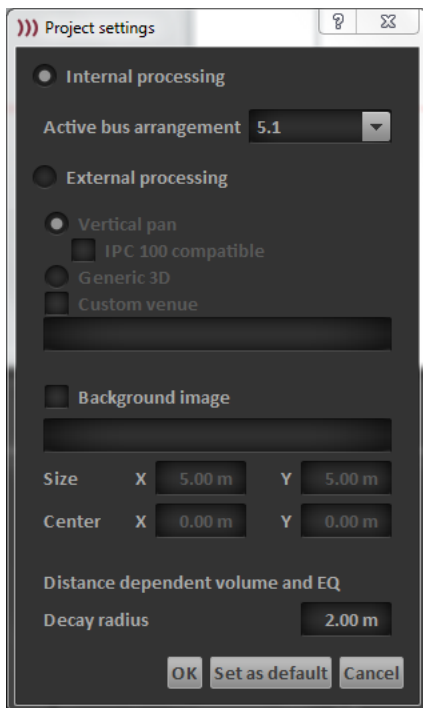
))) Project settings

? X

Internal processing

Active bus arrangement 5.1

External processing

Vertical pan

IPC 100 compatible

Generic 3D

Custom venue

Background image

Size X 5.00 m Y 5.00 m

Center X 0.00 m Y 0.00 m

Distance dependent volume and EQ

Decay radius 2.00 m

OK Set as default Cancel